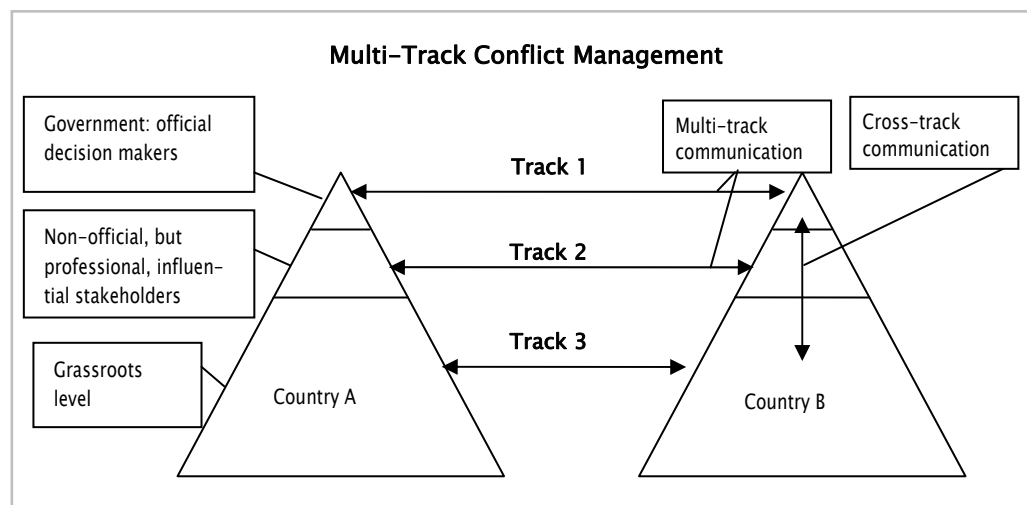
Multi-Track Conflict Management

Government: official decision makers

Non-official, but professional, influential stakeholders

Grassroots level

Multi-track communication

Cross-track communication

Track 1

Track 2

Track 3

Country A

Country B